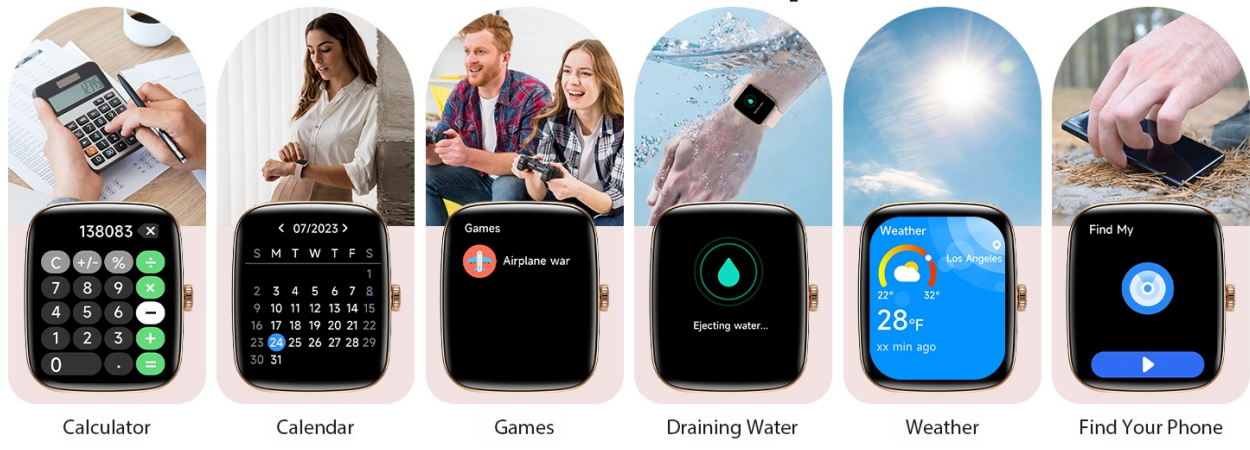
138083 ✕

C +/- % ÷
7 8 9 ×
4 5 6 −
1 2 3 +
0 . =

Calculator

< 07/2023 >

| S | M | T | W | T | F | S |
|---|---|---|---|---|---|---|
| | | | | | | 1 |
| 2 | 3 | 4 | 5 | 6 | 7 | 8 |
| 9 | 10 | 11 | 12 | 13 | 14 | 15 |
| 16 | 17 | 18 | 19 | 20 | 21 | 22 |
| 23 | 24 | 25 | 26 | 27 | 28 | 29 |
| 30 | 31 | | | | | |

Calendar

Games

Airplane war

Games

Ejecting water...

Draining Water

Weather

Los Angeles

22° 32°

28°F

xx min ago

Weather

Find My

Find Your Phone